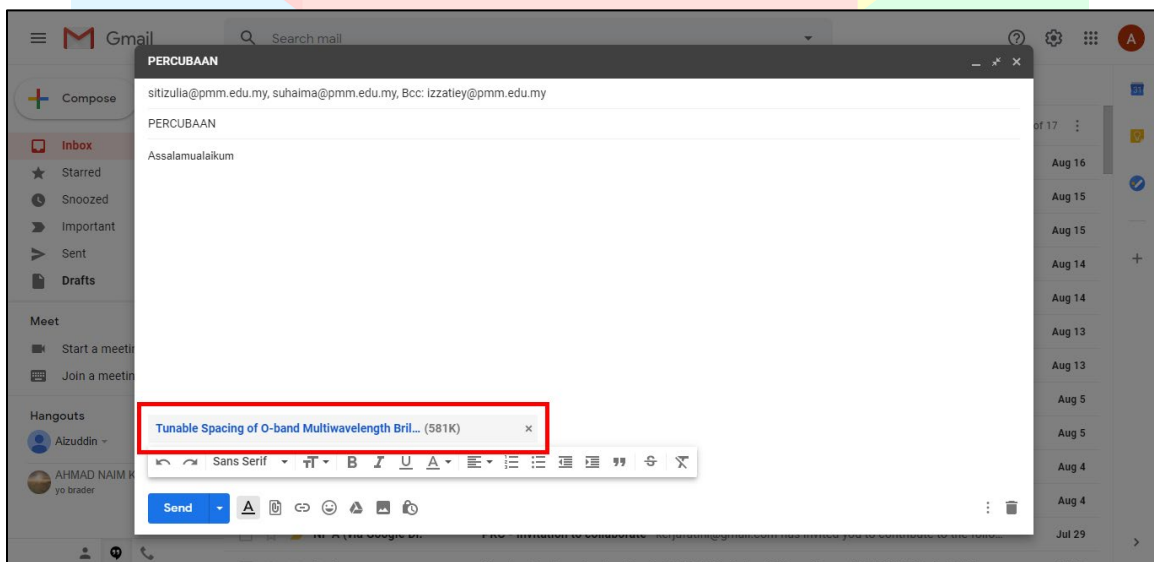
Gmail

Search mail

Compose

Inbox
Starred
Snoozed
Important
Sent
Drafts

Meet
Start a meeti
Join a meetin

Hangouts
Alzuddin
AHMAD NAIM K
yo brader

PERCUBAAN

sitizulia@pmm.edu.my, suhaima@pmm.edu.my, Bcc: izzatiey@pmm.edu.my

PERCUBAAN

Assalamualaikum

Tunable Spacing of O-band Multiwavelength Bril... (581K)

Sans Serif

Send

of 17

Aug 16
Aug 15
Aug 15
Aug 14
Aug 14
Aug 13
Aug 13
Aug 5
Aug 5
Aug 4
Aug 4
Jul 29

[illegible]